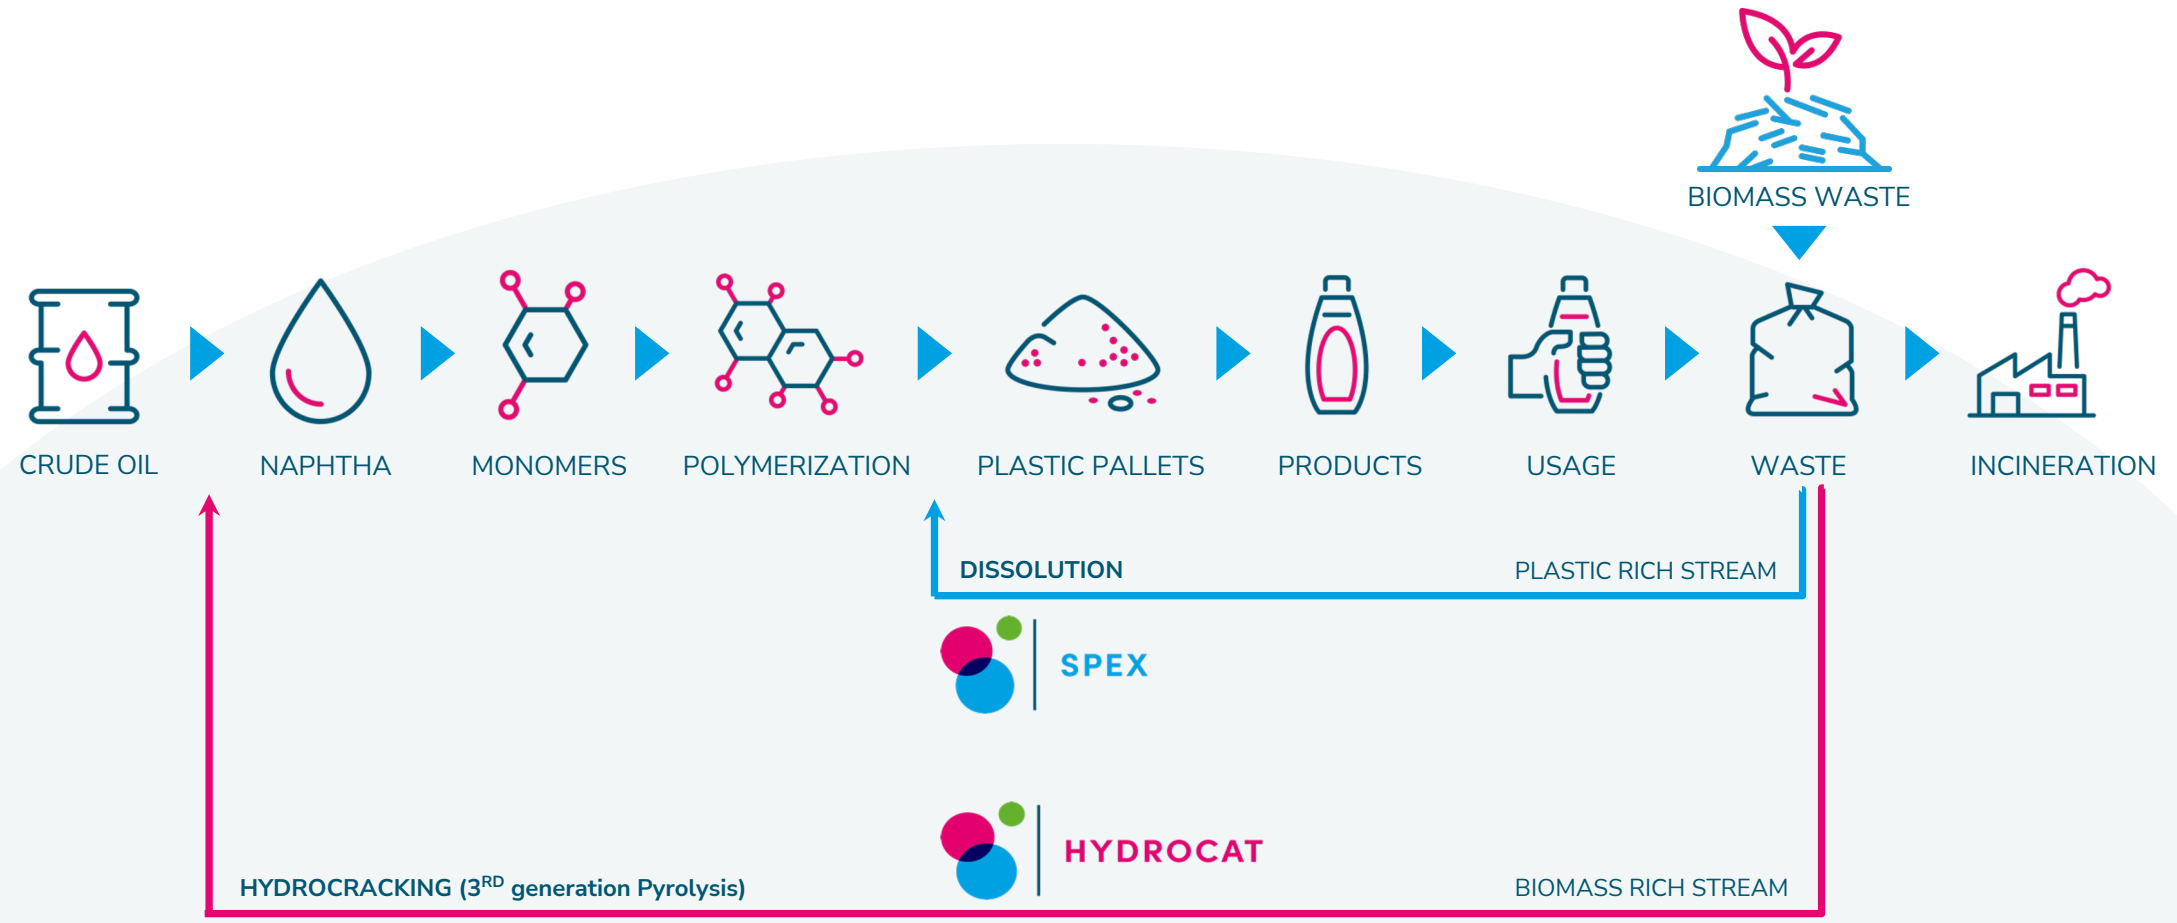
BIOMASS WASTE

CRUDE OIL

NAPHTHA

MONOMERS

POLYMERIZATION

PLASTIC PALLETS

PRODUCTS

USAGE

WASTE

INCINERATION

DISSOLUTION

PLASTIC RICH STREAM

SPEX

HYDROCAT

HYDROCRACKING (3$^{RD}$ generation Pyrolysis)

BIOMASS RICH STREAM